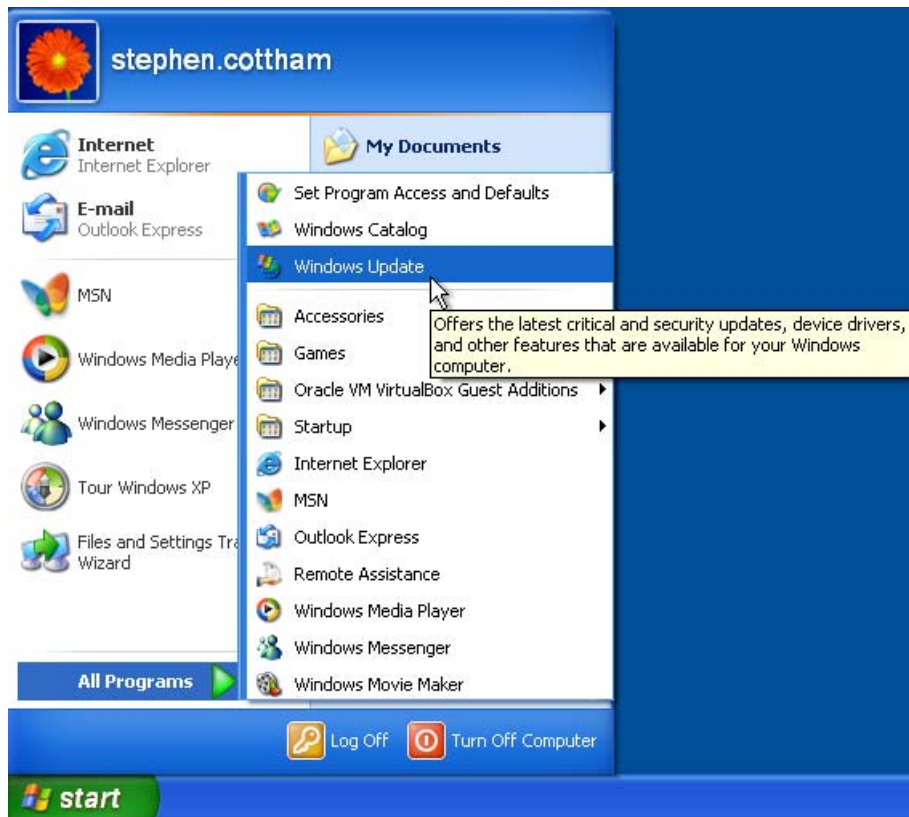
stephen.cottham

Internet
Internet Explorer

E-mail
Outlook Express

MSN

Windows Media Playe

Windows Messenger

Tour Windows XP

Files and Settings Tra
Wizard

All Programs

My Documents

Set Program Access and Defaults
Windows Catalog
Windows Update

Accessories
Games
Oracle VM VirtualBox Guest Additions
Startup
Internet Explorer
MSN
Outlook Express
Remote Assistance
Windows Media Player
Windows Messenger
Windows Movie Maker

Offers the latest critical and security updates, device drivers, and other features that are available for your Windows computer.

Log Off
Turn Off Computer

start